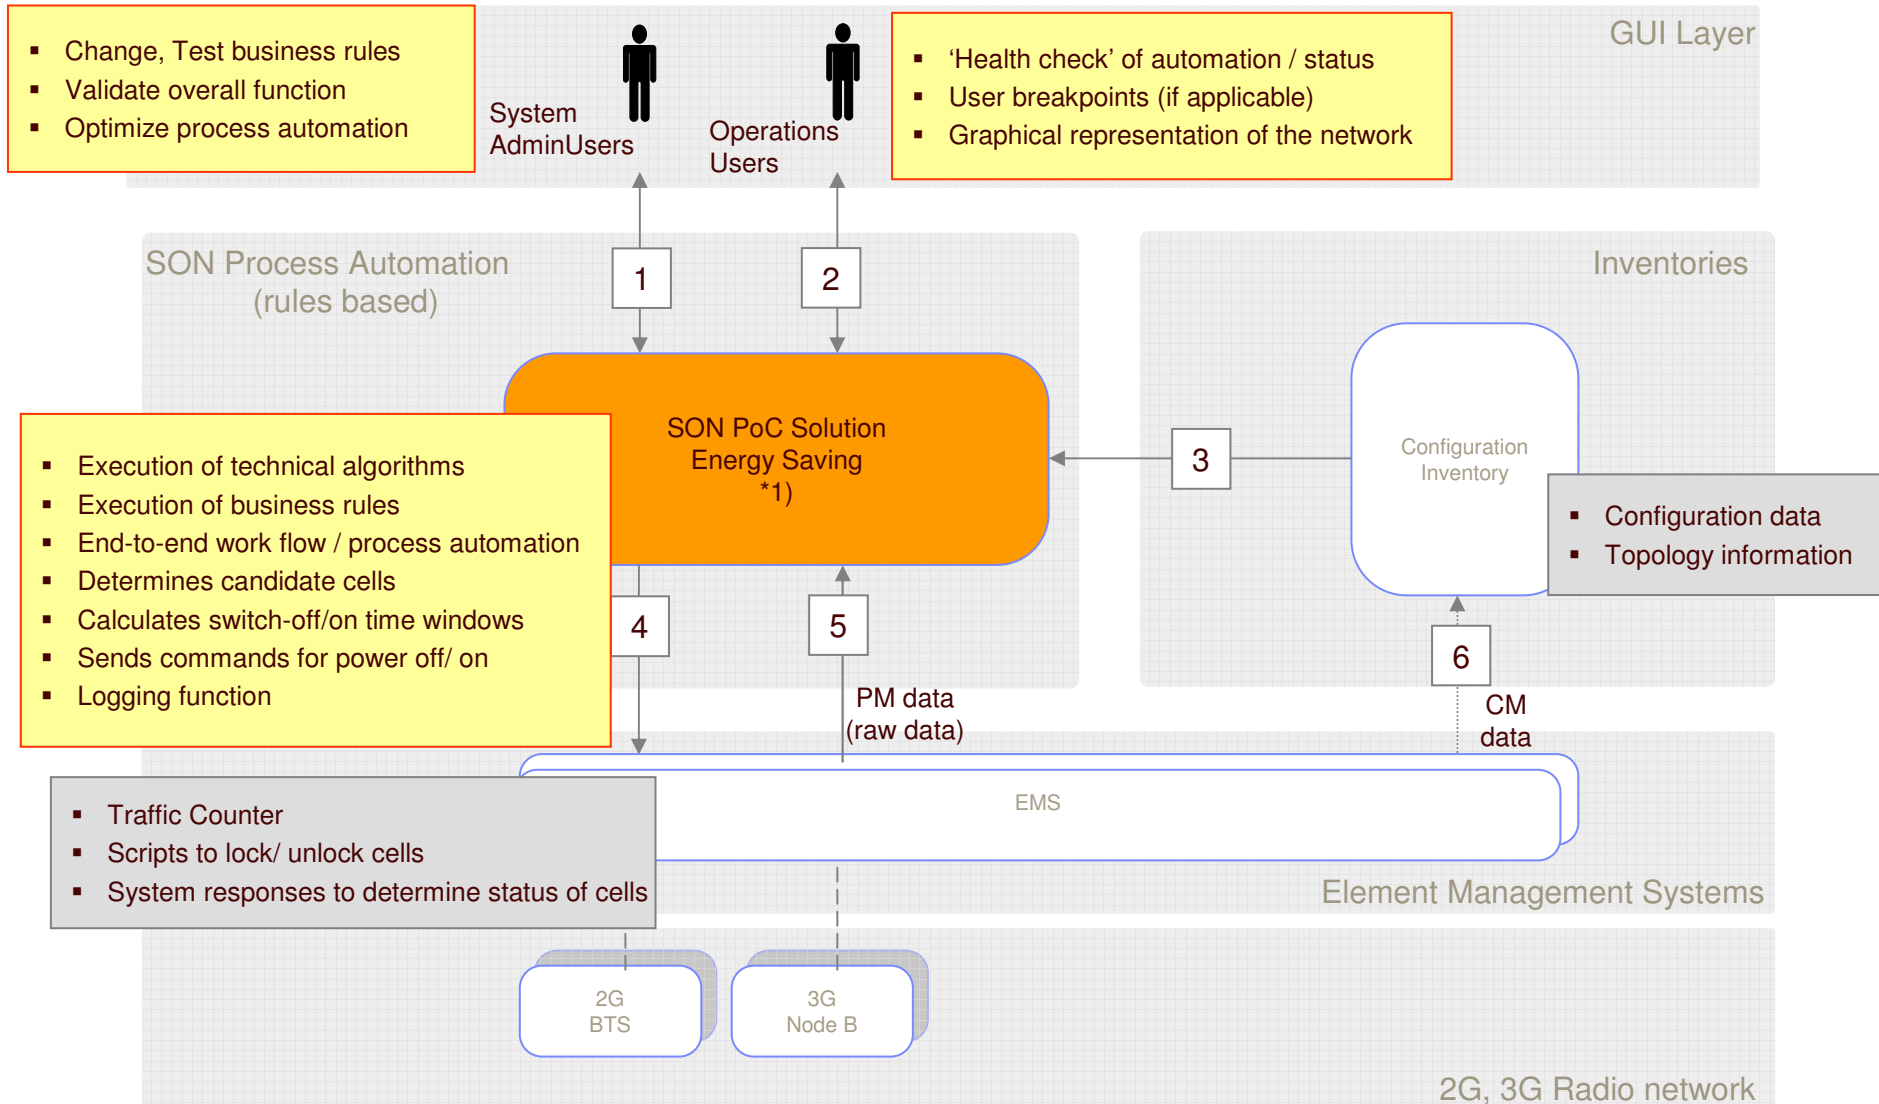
- Change, Test business rules
- Validate overall function
- Optimize process automation

System AdminUsers

Operations Users

- 'Health check' of automation / status
- User breakpoints (if applicable)
- Graphical representation of the network

GUI Layer

SON Process Automation (rules based)

1

2

Inventories

SON PoC Solution
Energy Saving
*1)

3

Configuration Inventory

- Execution of technical algorithms
- Execution of business rules
- End-to-end work flow / process automation
- Determines candidate cells
- Calculates switch-off/on time windows
- Sends commands for power off/ on
- Logging function

- Configuration data
- Topology information

4

5

6

PM data (raw data)

CM data

EMS

- Traffic Counter
- Scripts to lock/ unlock cells
- System responses to determine status of cells

Element Management Systems

2G BTS

3G Node B

2G, 3G Radio network